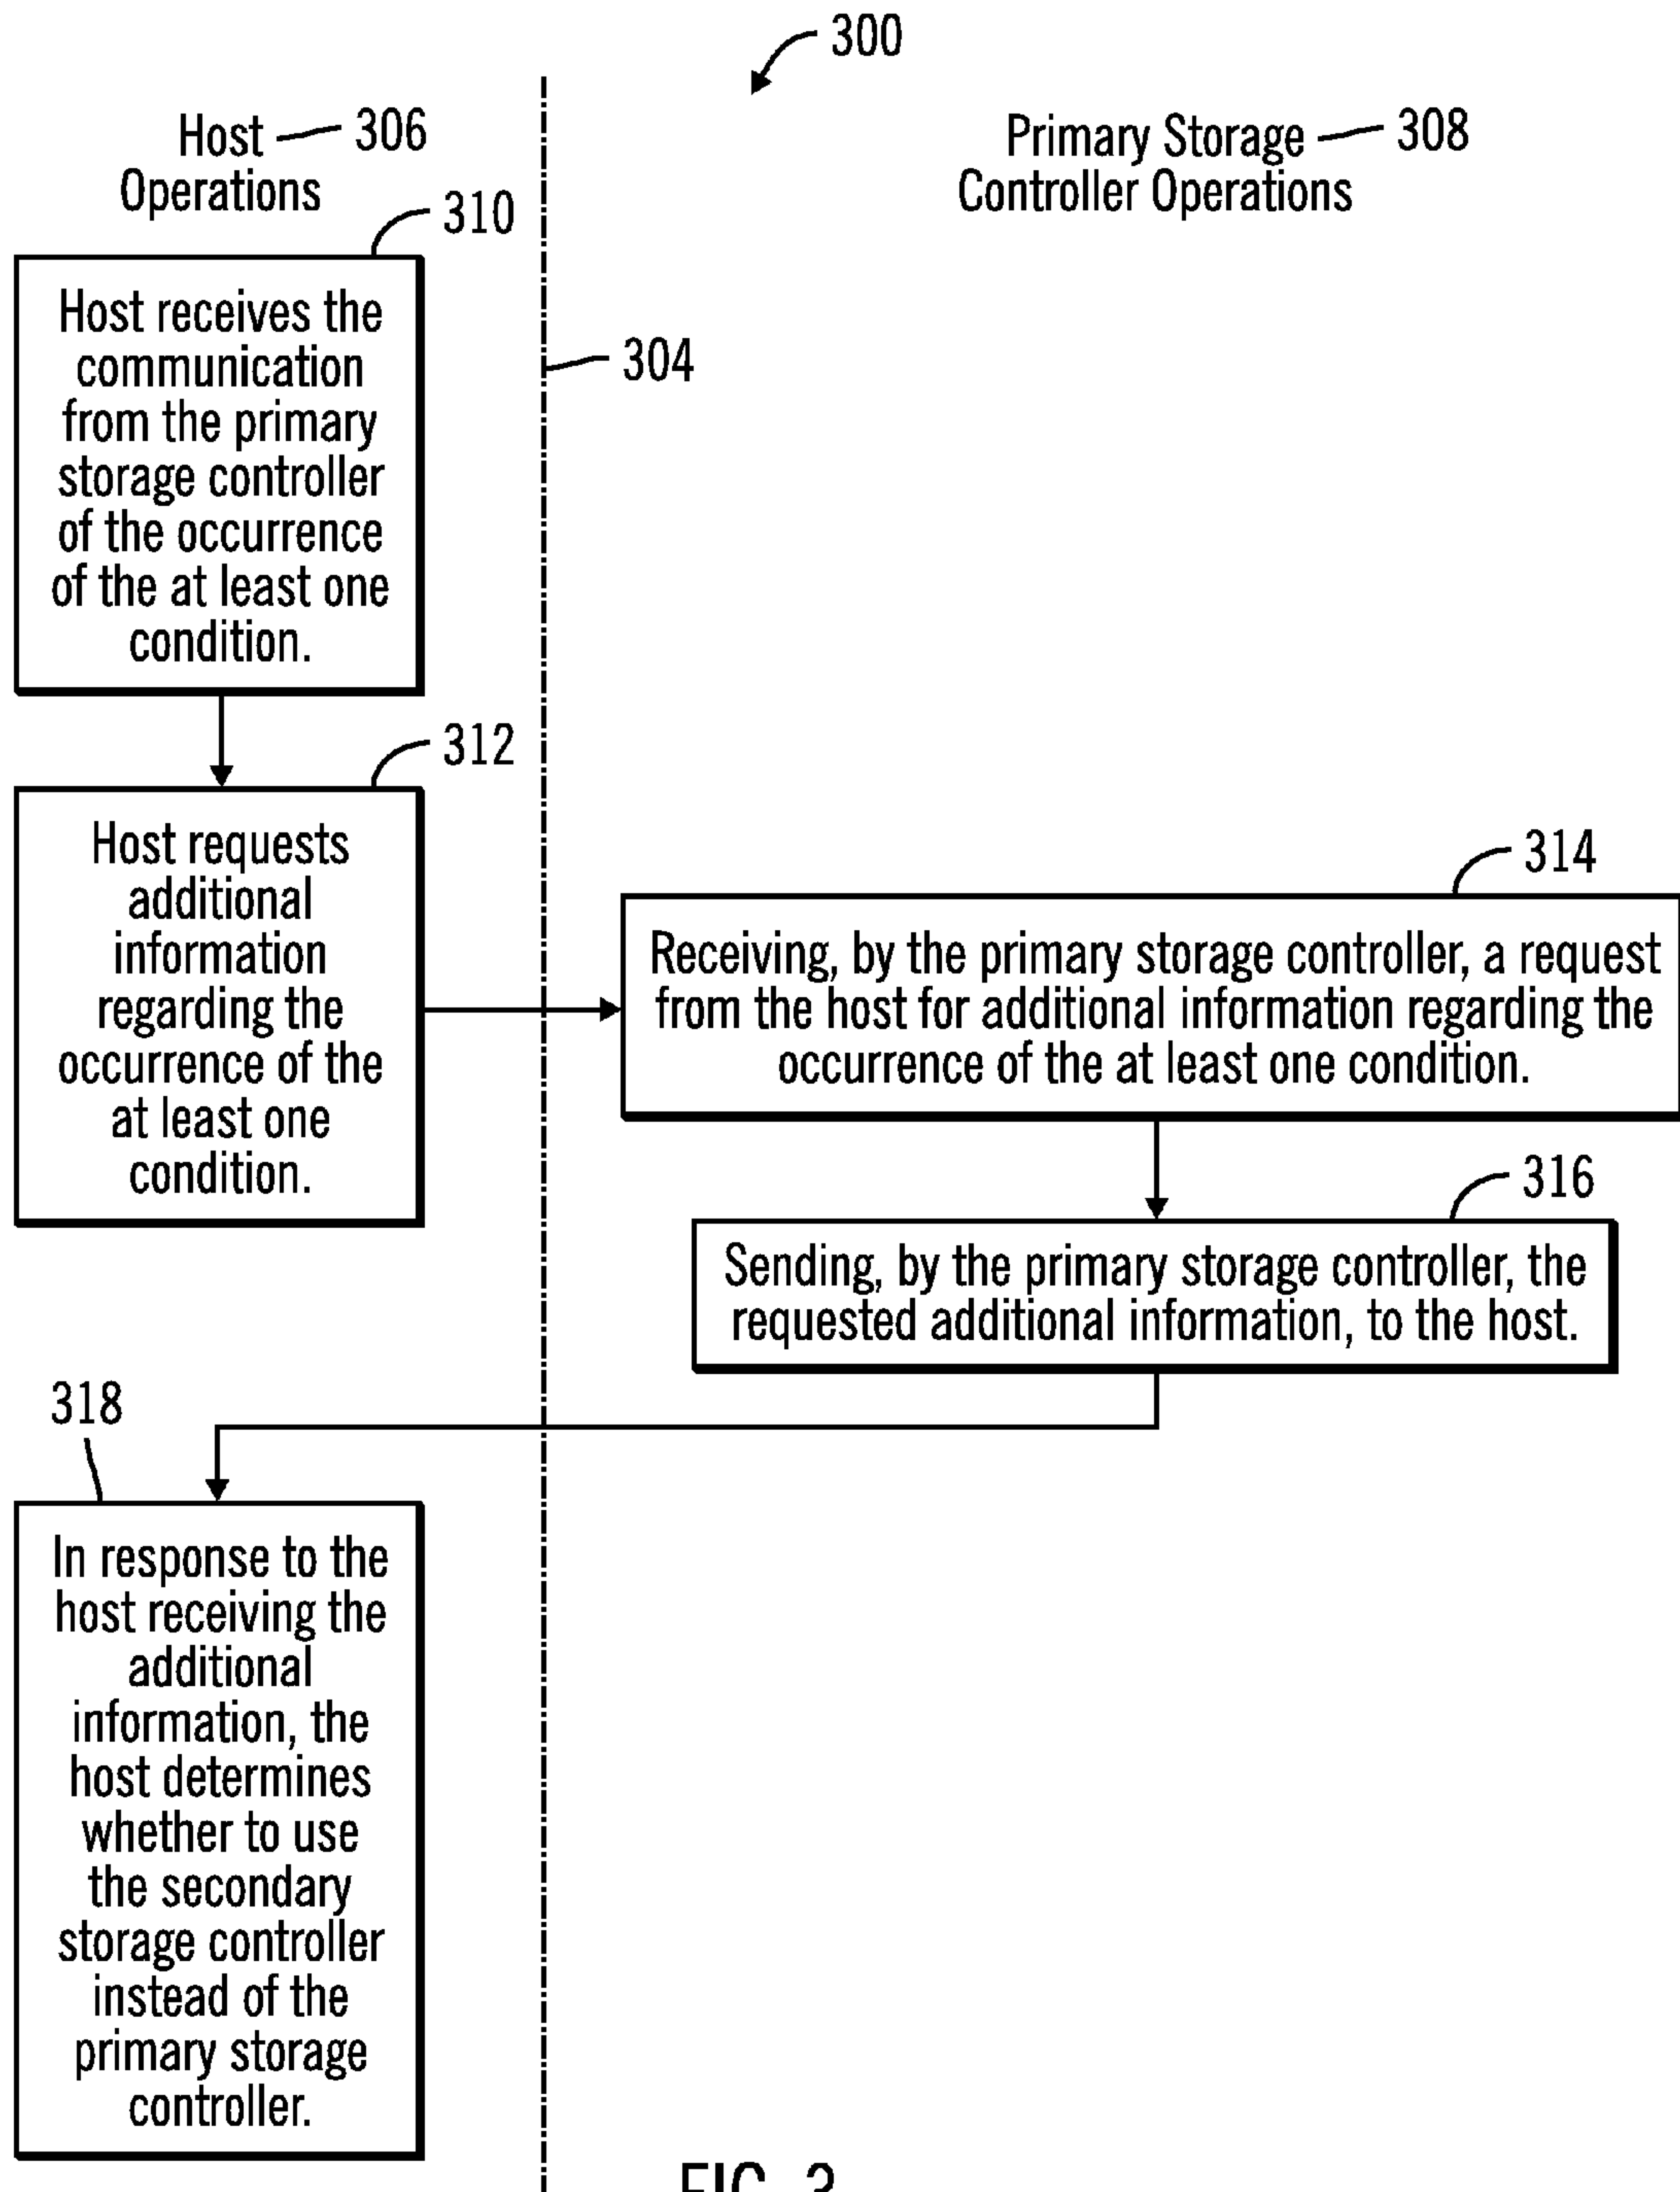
300

Host Operations 306

Primary Storage Controller Operations 308

310

Host receives the communication from the primary storage controller of the occurrence of the at least one condition.

304

312

Host requests additional information regarding the occurrence of the at least one condition.

314

Receiving, by the primary storage controller, a request from the host for additional information regarding the occurrence of the at least one condition.

316

Sending, by the primary storage controller, the requested additional information, to the host.

318

In response to the host receiving the additional information, the host determines whether to use the secondary storage controller instead of the primary storage controller.

FIG. 3